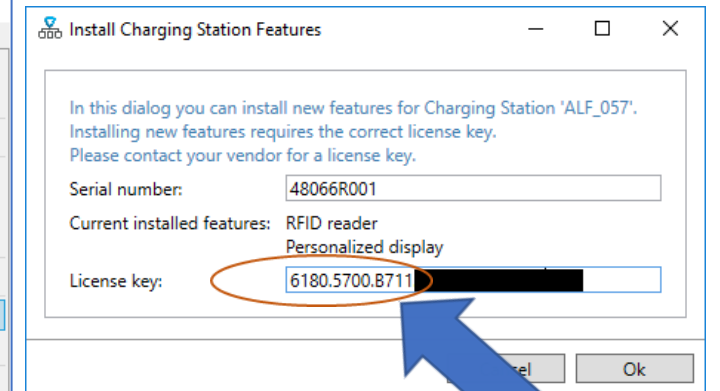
Install Charging Station Features

In this dialog you can install new features for Charging Station 'ALF_057'.
Installing new features requires the correct license key.
Please contact your vendor for a license key.

Serial number: 48066R001

Current installed features: RFID reader
Personalized display

License key: 6180.5700.B711

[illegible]el

Ok